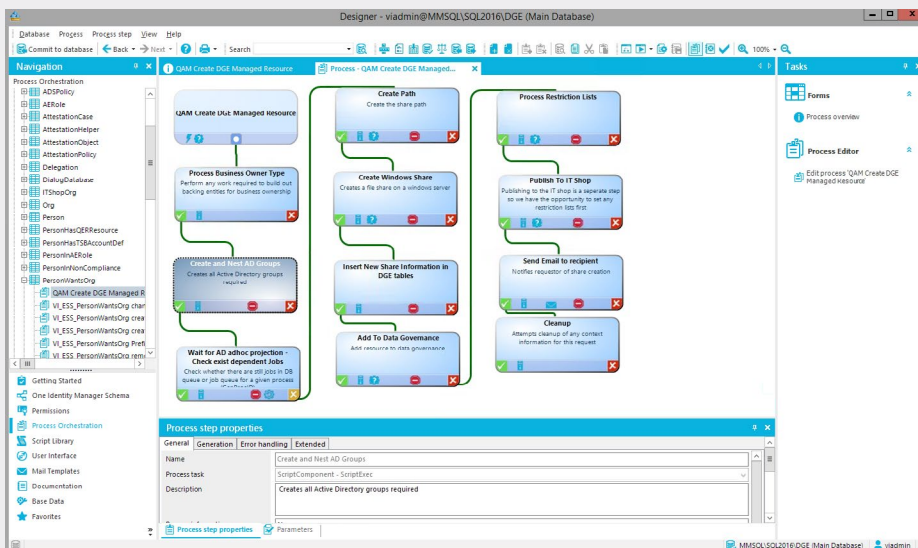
Designer - viadmin@MMSQL\SQL2016\DGE (Main Database)

Database Process Process step View Help

Commit to database Back Next Search 100%

Navigation

Process Orchestration

ADSPolicy
AERole
AttestationCase
AttestationHelper
AttestationObject
AttestationPolicy
Delegation
DialogDatabase
ITShopOrg
Org
Person
PersonHasQERResource
PersonHasTSBAccountDef
PersonInAERole
PersonInNonCompliance
PersonWantsOrg
QAM Create DGE Managed R
VI_ESS_PersonWantsOrg char
VI_ESS_PersonWantsOrg crea
VI_ESS_PersonWantsOrg crea
VI_ESS_PersonWantsOrg Prefi
VI_ESS_PersonWantsOrg rem

Getting Started
One Identity Manager Schema
Permissions
Process Orchestration
Script Library
User Interface
Mail Templates
Documentation
Base Data
Favorites

QAM Create DGE Managed Resource
Process - QAM Create DGE Managed...

QAM Create DGE Managed Resource

Process Business Owner Type
Perform any work required to build out backing entities for business ownership

Create and Nest AD Groups
Creates all Active Directory groups required

Wait for AD adhoc projection - Check exist dependent Jobs
Check whether there are still jobs in DB queue or job queue for a given process

Create Path
Create the share path

Create Windows Share
Creates a file share on a windows server

Insert New Share Information in DGE tables

Add To Data Governance
Add resource to data governance

Process Restriction Lists

Publish To IT Shop
Publishing to the IT shop is a seperate step so we have the opportunity to set any restriction lists first

Send Email to recipient
Notifies requestor of share creation

Cleanup
Attempts cleanup of any context information for this request

Process step properties

General Generation Error handling Extended

Name | Create and Nest AD Groups
Process task | ScriptComponent - ScriptExec
Description | Creates all Active Directory groups required

Process step properties Parameters

Tasks

Forms
Process overview

Process Editor
Edit process 'QAM Create DGE Managed Resource'

MMSQL\SQL2016\DGE (Main Database) viadmin